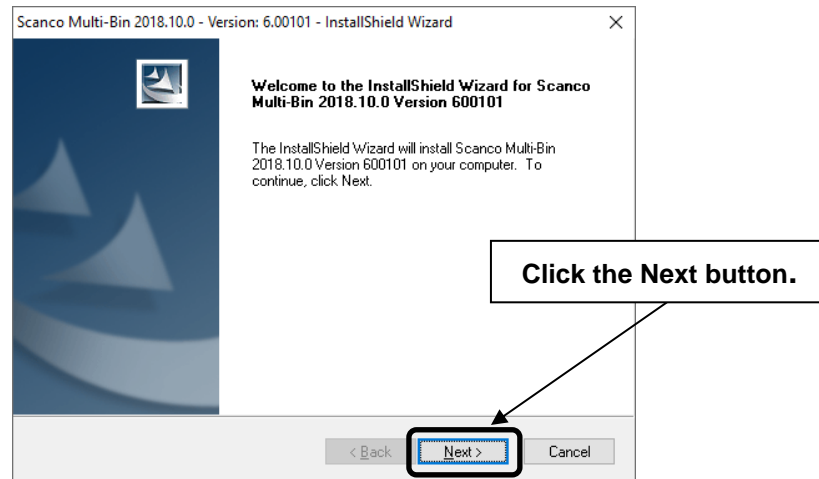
Scanco Multi-Bin 2018.10.0 - Version: 6.00101 - InstallShield Wizard

×

Welcome to the InstallShield Wizard for Scanco Multi-Bin 2018.10.0 Version 600101

The InstallShield Wizard will install Scanco Multi-Bin 2018.10.0 Version 600101 on your computer. To continue, click Next.

Click the Next button.

< Back

Next >

Cancel